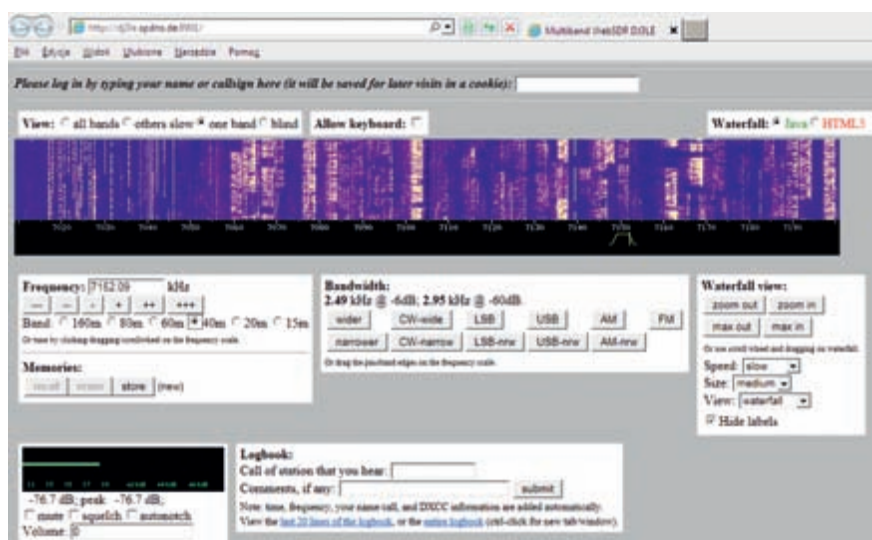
http://dj3rv.spdns.de:8901/
Multiband WebSDR DJ3LE

Plik Edycja Widok Ulubione Narzędzia Pomoc

Please log in by typing your name or callsign here (it will be saved for later visits in a cookie):

View: all bands others slow one band blind

Allow keyboard:

Waterfall: Java HTML5

Frequency: 7162.09 kHz
-- - - + ++ +++
Band: 160m 80m 60m 40m 20m 15m
Or tune by clicking/dragging scroll-wheel on the frequency scale.

Memories:
recall erase store (new)

Bandwidth:
2.49 kHz @ -6dB; 2.95 kHz @ -60dB.
wider CW-wide LSB USB AM FM
narrower CW-narrow LSB-nrw USB-nrw AM-nrw
Or drag the passband edges on the frequency scale.

Waterfall view:
zoom out zoom in
max out max in
Or use scroll wheel and dragging on waterfall.
Speed: slow
Size: medium
View: waterfall
Hide labels

-76.7 dB; peak -76.7 dB;
mute squelch autonotch
Volume: 0

Logbook:
Call of station that you hear:
Comments, if any: submit
Note: time, frequency, your name/call, and DXCC information are added automatically.
View the last 20 lines of the logbook, or the entire logbook (ctrl-click for new tab/window).